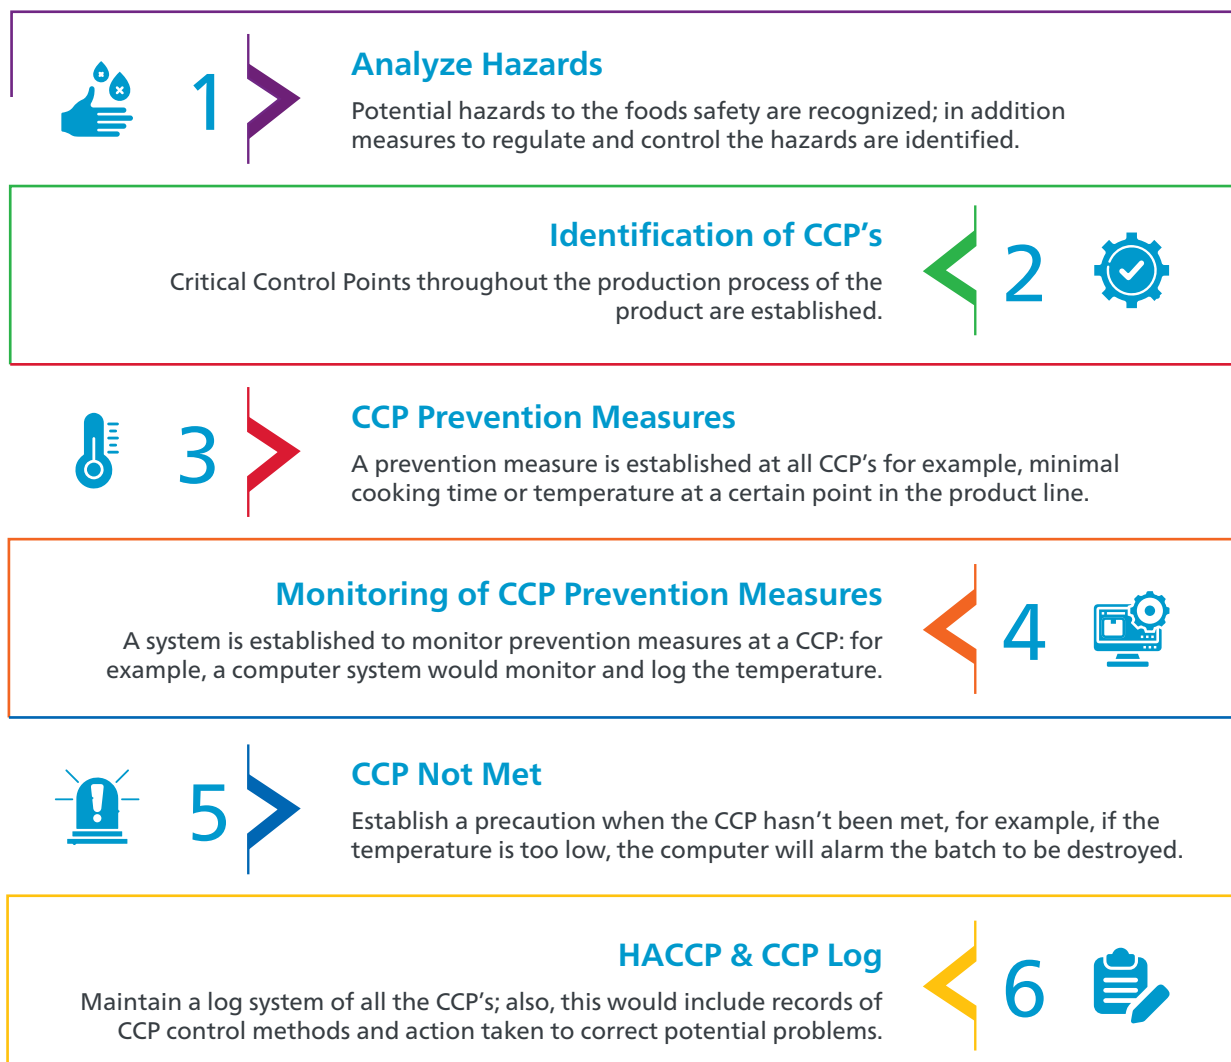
1

Analyze Hazards

Potential hazards to the foods safety are recognized; in addition measures to regulate and control the hazards are identified.

Identification of CCP's

Critical Control Points throughout the production process of the product are established.

2

3

CCP Prevention Measures

A prevention measure is established at all CCP's for example, minimal cooking time or temperature at a certain point in the product line.

Monitoring of CCP Prevention Measures

A system is established to monitor prevention measures at a CCP: for example, a computer system would monitor and log the temperature.

4

5

CCP Not Met

Establish a precaution when the CCP hasn't been met, for example, if the temperature is too low, the computer will alarm the batch to be destroyed.

HACCP & CCP Log

Maintain a log system of all the CCP's; also, this would include records of CCP control methods and action taken to correct potential problems.

6